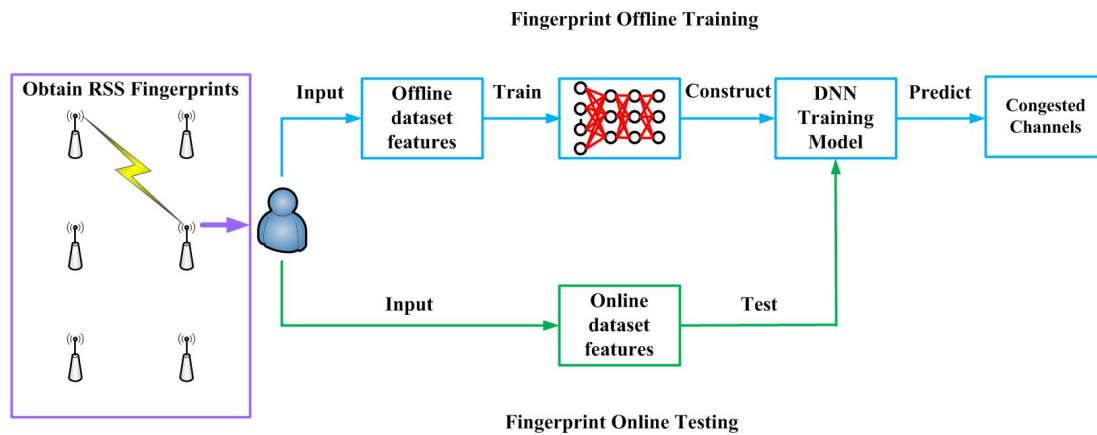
Fingerprint Offline Training

Obtain RSS Fingerprints

Input

Offline dataset features

Train

Construct

DNN Training Model

Predict

Congested Channels

Input

Online dataset features

Test

Fingerprint Online Testing